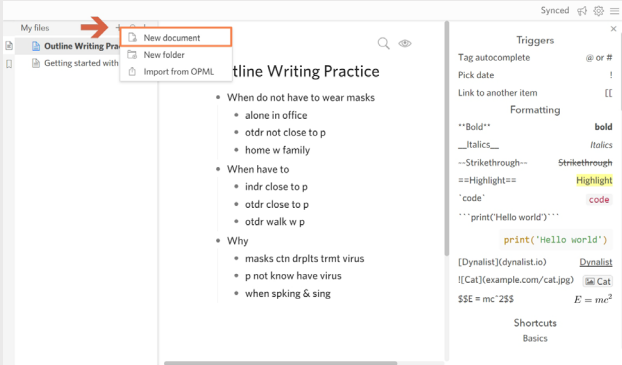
Synced

My files

Outline Writing Prac

Getting started with

New document

New folder

Import from OPML

tline Writing Practice

- When do not have to wear masks
  - alone in office
  - otdr not close to p
  - home w family
- When have to
  - indr close to p
  - otdr close to p
  - otdr walk w p
- Why
  - masks ctn drplts trmt virus
  - p not know have virus
  - when spking & sing

Triggers

| Tag autocomplete | @ or # |
|---|---|
| Pick date | ! |
| Link to another item | [[ |

Formatting

| \*\*Bold\*\* | bold |
|---|---|
| \_\_Italics\_\_ | Italics |
| --Strikethrough-- | Strikethrough |
| ==Highlight== | Highlight |
| \`code\` | code |
| \`\`\`print('Hello world')\`\`\` | |
| | print('Hello world') |
| [Dynalist](dynalist.io) | Dynalist |
| ![Cat](example.com/cat.jpg) | Cat |
| \$\$E = mc^2\$\$ | $E = mc^2$ |

Shortcuts

Basics